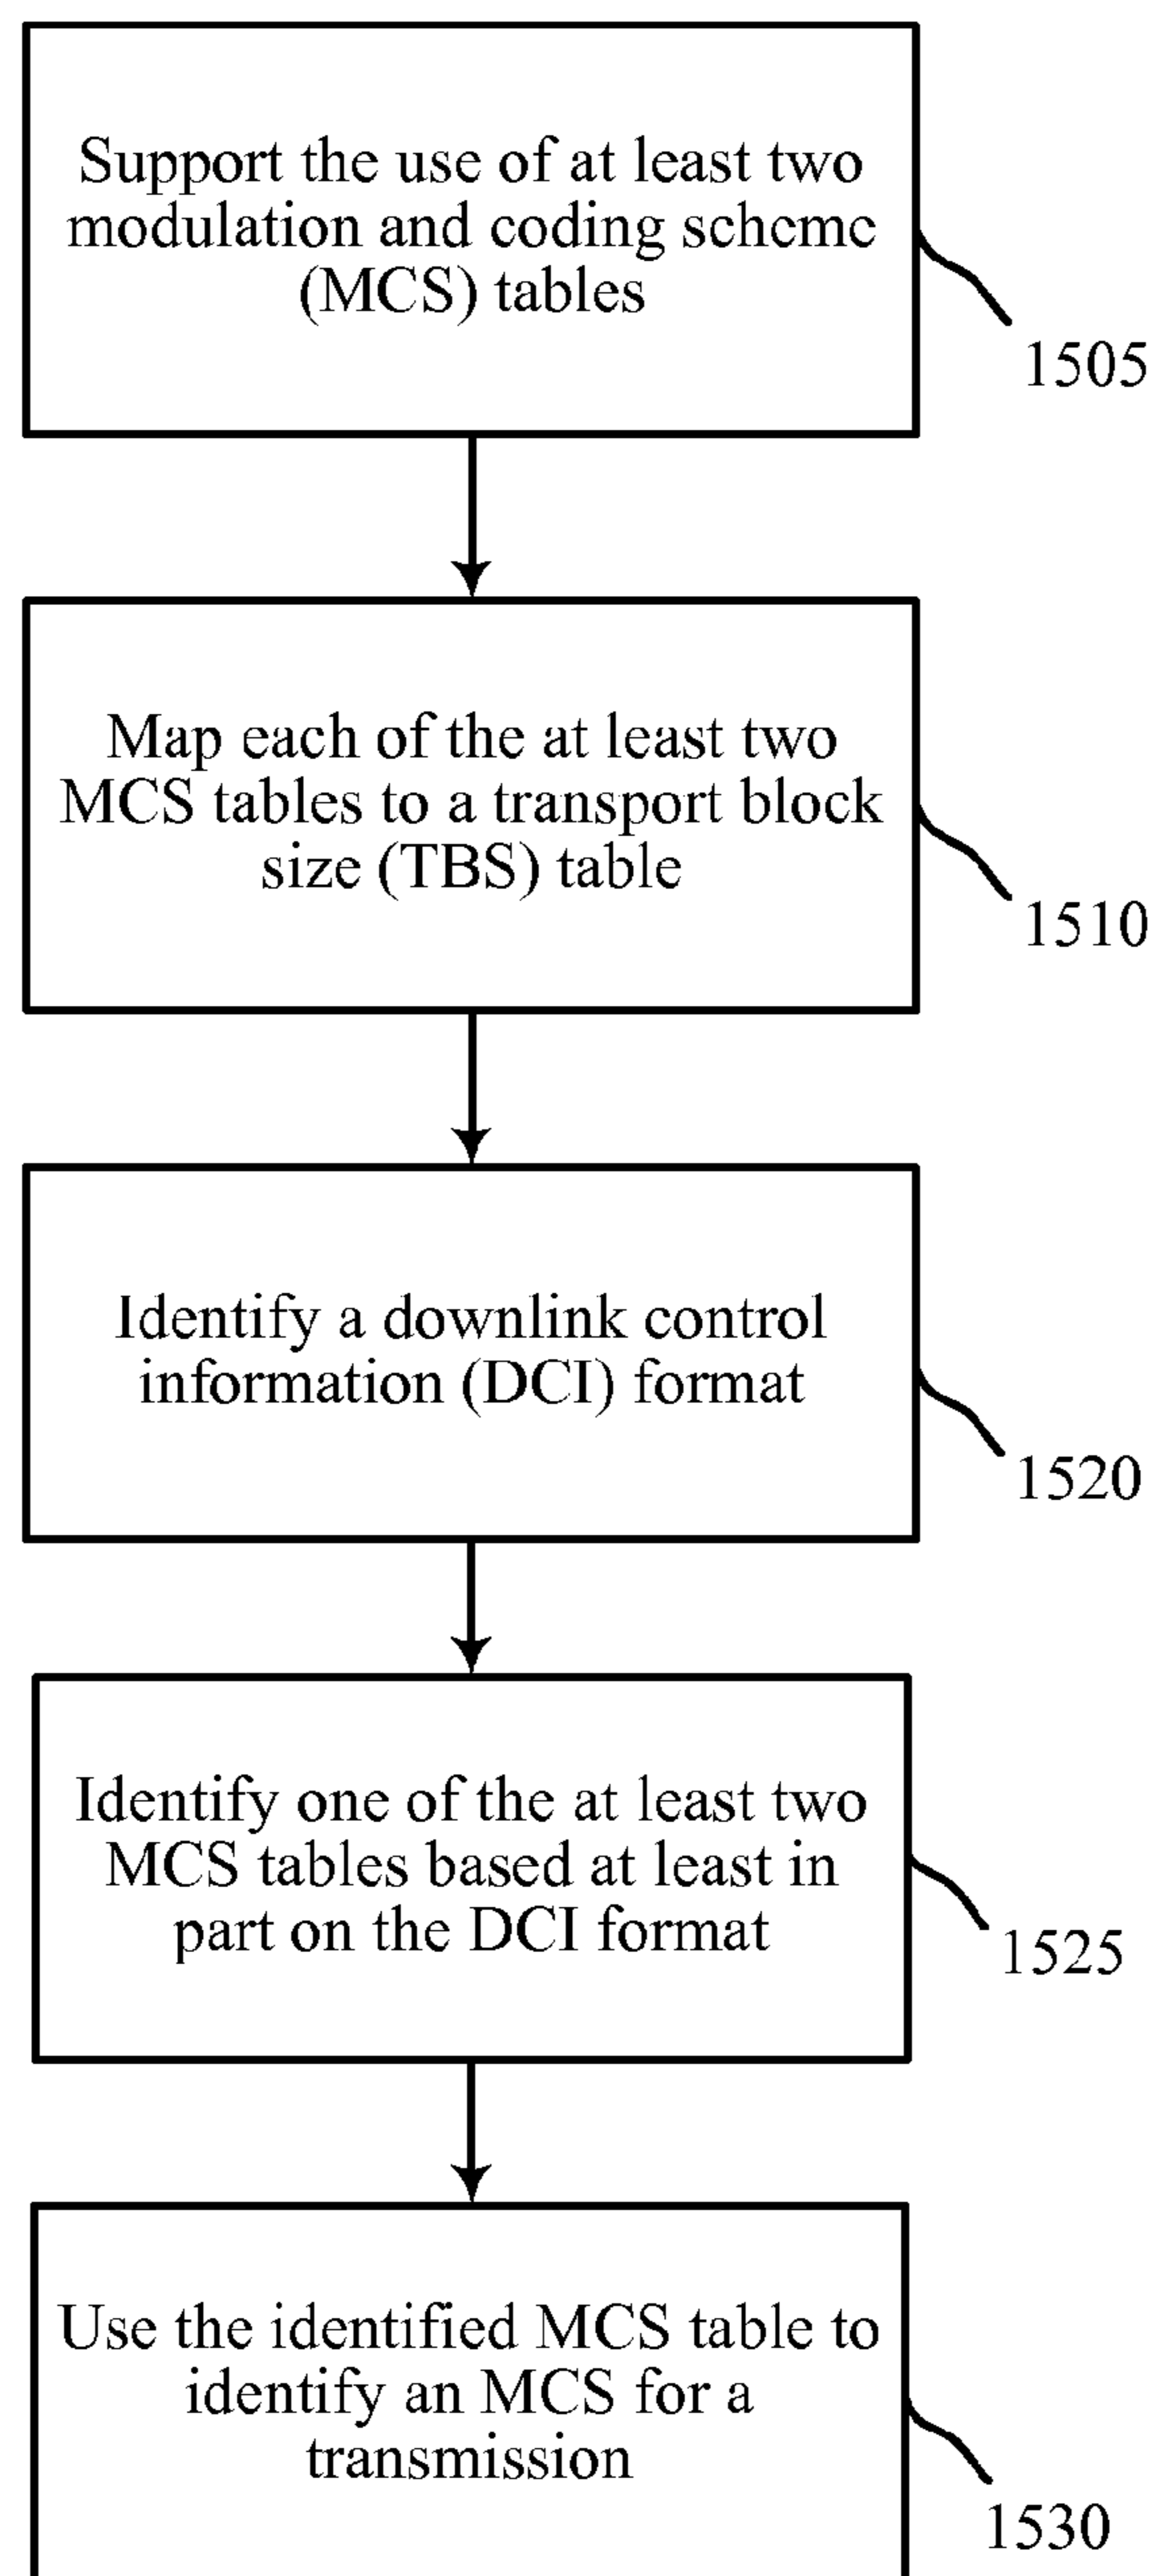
Support the use of at least two modulation and coding scheme (MCS) tables

1505

Map each of the at least two MCS tables to a transport block size (TBS) table

1510

Identify a downlink control information (DCI) format

1520

Identify one of the at least two MCS tables based at least in part on the DCI format

1525

Use the identified MCS table to identify an MCS for a transmission

1530